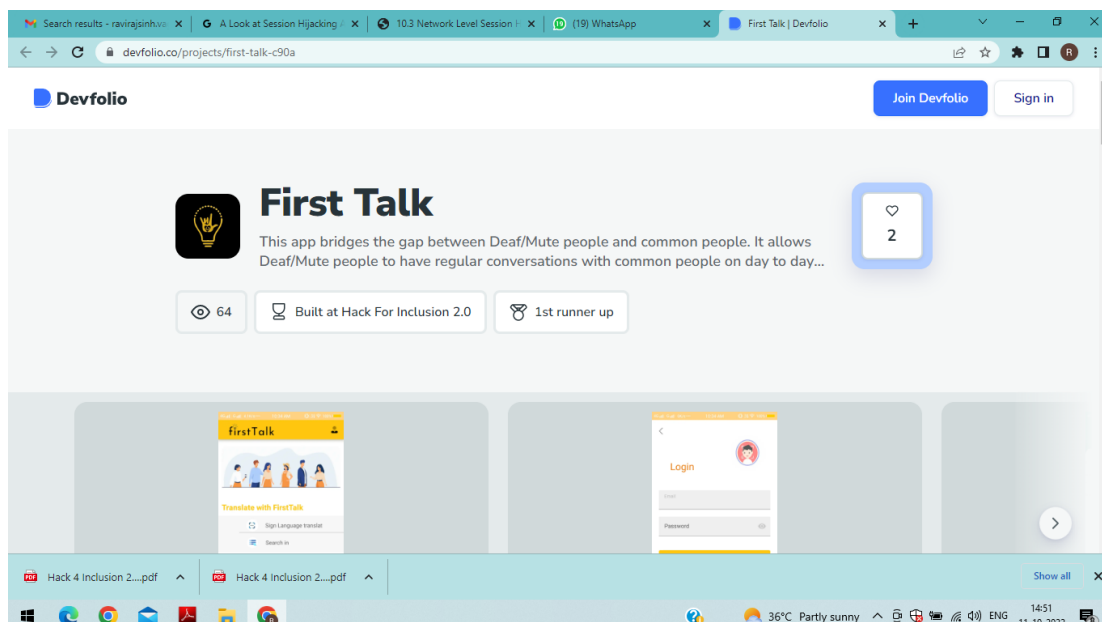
Search results - ravirajsinh.va ×
A Look at Session Hijacking ×
10.3 Network Level Session H ×
(19) WhatsApp ×
First Talk | Devfolio ×
+

devfolio.co/projects/first-talk-c90a

Devfolio

Join Devfolio
Sign in

First Talk

This app bridges the gap between Deaf/Mute people and common people. It allows Deaf/Mute people to have regular conversations with common people on day to day...

2

64
Built at Hack For Inclusion 2.0
1st runner up

firstTalk
Translate with FirstTalk
Sign Language translat
Search in

Login
Email
Password

Hack 4 Inclusion 2....pdf
Hack 4 Inclusion 2....pdf
Show all

36°C Partly sunny
ENG
14:51
11-10-2022